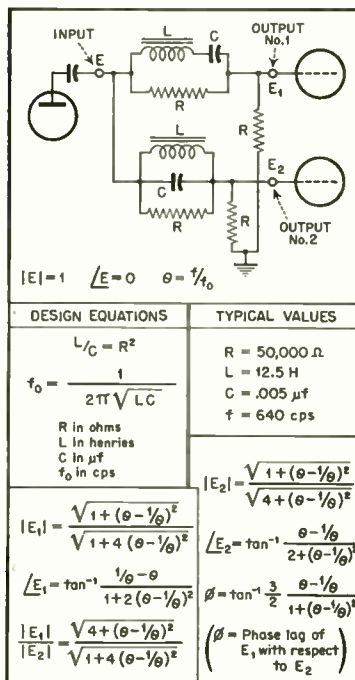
INPUT

E

L

C

OUTPUT No.1

R

$E_1$

L

R

$E_2$

C

R

R

OUTPUT No.2

$|E| = 1$ $\quad \angle E = 0 \quad \theta = f/f_0$

| DESIGN EQUATIONS | TYPICAL VALUES |
|---|---|
| $L/C = R^2$ <br> $f_0 = \frac{1}{2\pi\sqrt{LC}}$ <br> R in ohms <br> L in henries <br> C in µf <br> $f_0$ in cps | R = 50,000 Ω <br> L = 12.5 H <br> C = .005 µf <br> f = 640 cps |

$|E_1| = \frac{\sqrt{1+(\theta-1/\theta)^2}}{\sqrt{1+4(\theta-1/\theta)^2}}$

$\angle E_1 = \tan^{-1}\frac{1/\theta-\theta}{1+2(\theta-1/\theta)^2}$

$\frac{|E_1|}{|E_2|} = \frac{\sqrt{4+(\theta-1/\theta)^2}}{\sqrt{1+4(\theta-1/\theta)^2}}$

$|E_2| = \frac{\sqrt{1+(\theta-1/\theta)^2}}{\sqrt{4+(\theta-1/\theta)^2}}$

$\angle E_2 = \tan^{-1}\frac{\theta-1/\theta}{2+(\theta-1/\theta)^2}$

$\phi = \tan^{-1}\frac{3}{2}\frac{\theta-1/\theta}{1+(\theta-1/\theta)^2}$

($\phi$ = Phase lag of $E_1$ with respect to $E_2$)